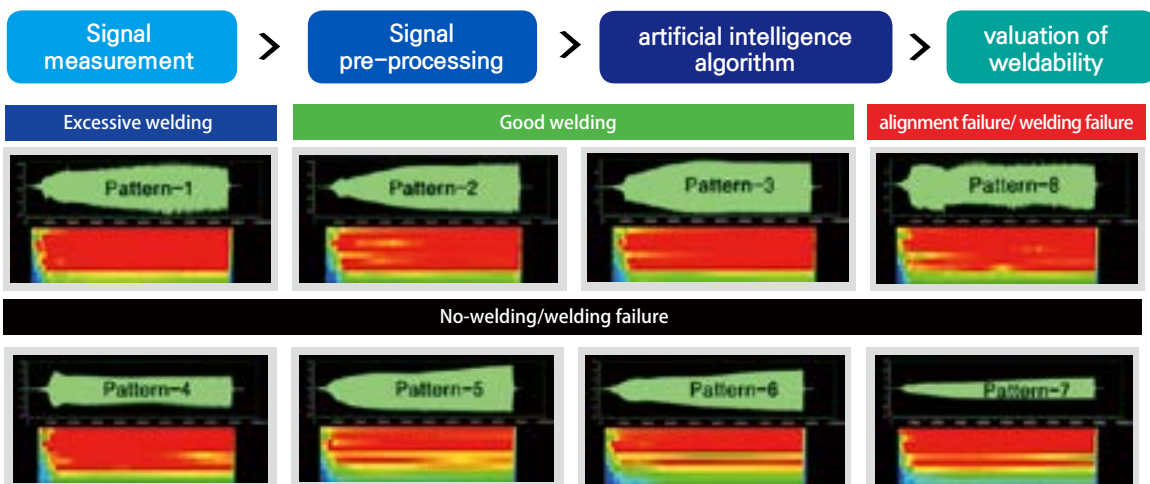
Signal measurement

>

Signal pre-processing

>

artificial intelligence algorithm

>

valuation of weldability

Excessive welding

Good welding

alignment failure/ welding failure

Pattern-1

Pattern-2

Pattern-3

Pattern-8

No-welding/welding failure

Pattern-4

Pattern-5

Pattern-6

Pattern-7